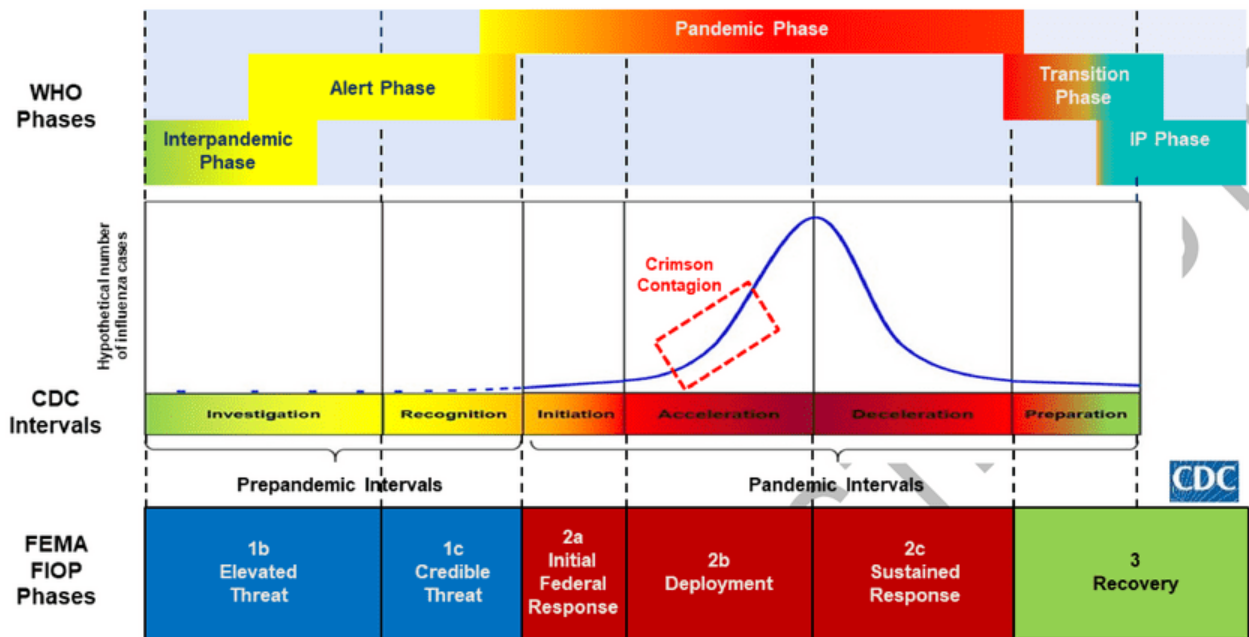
WHO Phases

Pandemic Phase

Alert Phase

Transition Phase

Interpandemic Phase

IP Phase

Hypothetical number of influenza cases

Crimson Contagion

CDC Intervals

Investigation

Recognition

Initiation

Acceleration

Deceleration

Preparation

Prepandemic Intervals

Pandemic Intervals

CDC

FEMA FIOP Phases

1b Elevated Threat

1c Credible Threat

2a Initial Federal Response

2b Deployment

2c Sustained Response

3 Recovery